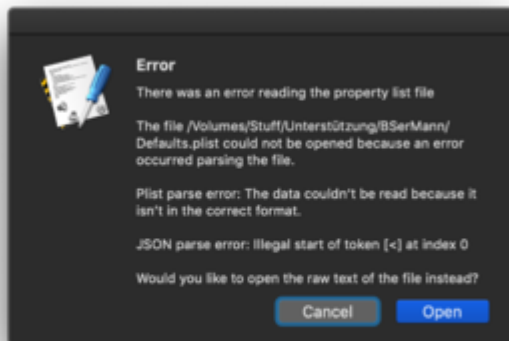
Error

There was an error reading the property list file

The file /Volumes/Stuff/Unterstützung/BSerMann/Defaults.plist could not be opened because an error occurred parsing the file.

Plist parse error: The data couldn't be read because it isn't in the correct format.

JSON parse error: Illegal start of token [<] at index 0

Would you like to open the raw text of the file instead?

Cancel

Open